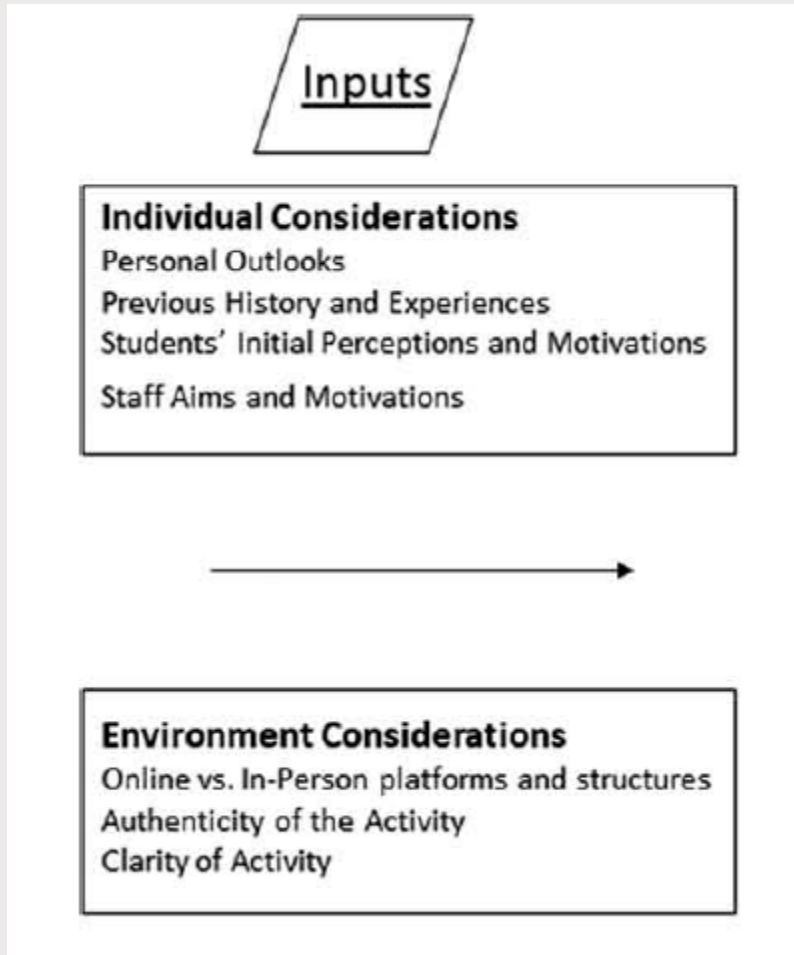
Inputs

Individual Considerations
Personal Outlooks
Previous History and Experiences
Students' Initial Perceptions and Motivations
Staff Aims and Motivations

Environment Considerations
Online vs. In-Person platforms and structures
Authenticity of the Activity
Clarity of Activity